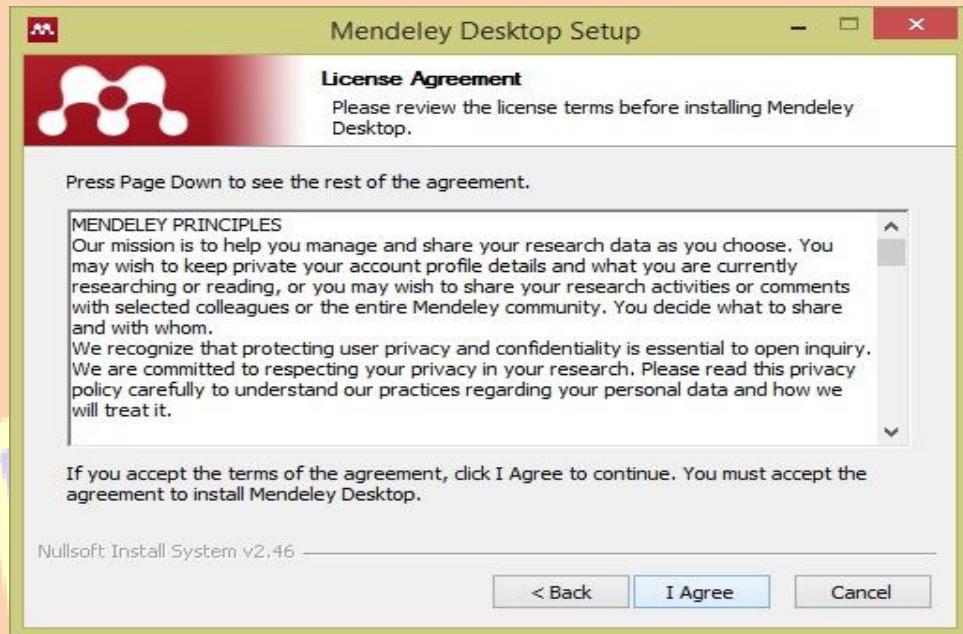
Mendeley Desktop Setup

License Agreement

Please review the license terms before installing Mendeley Desktop.

Press Page Down to see the rest of the agreement.

MENDELEY PRINCIPLES
Our mission is to help you manage and share your research data as you choose. You may wish to keep private your account profile details and what you are currently researching or reading, or you may wish to share your research activities or comments with selected colleagues or the entire Mendeley community. You decide what to share and with whom.
We recognize that protecting user privacy and confidentiality is essential to open inquiry. We are committed to respecting your privacy in your research. Please read this privacy policy carefully to understand our practices regarding your personal data and how we will treat it.

If you accept the terms of the agreement, click I Agree to continue. You must accept the agreement to install Mendeley Desktop.

Nullsoft Install System v2.46

< Back | I Agree | Cancel